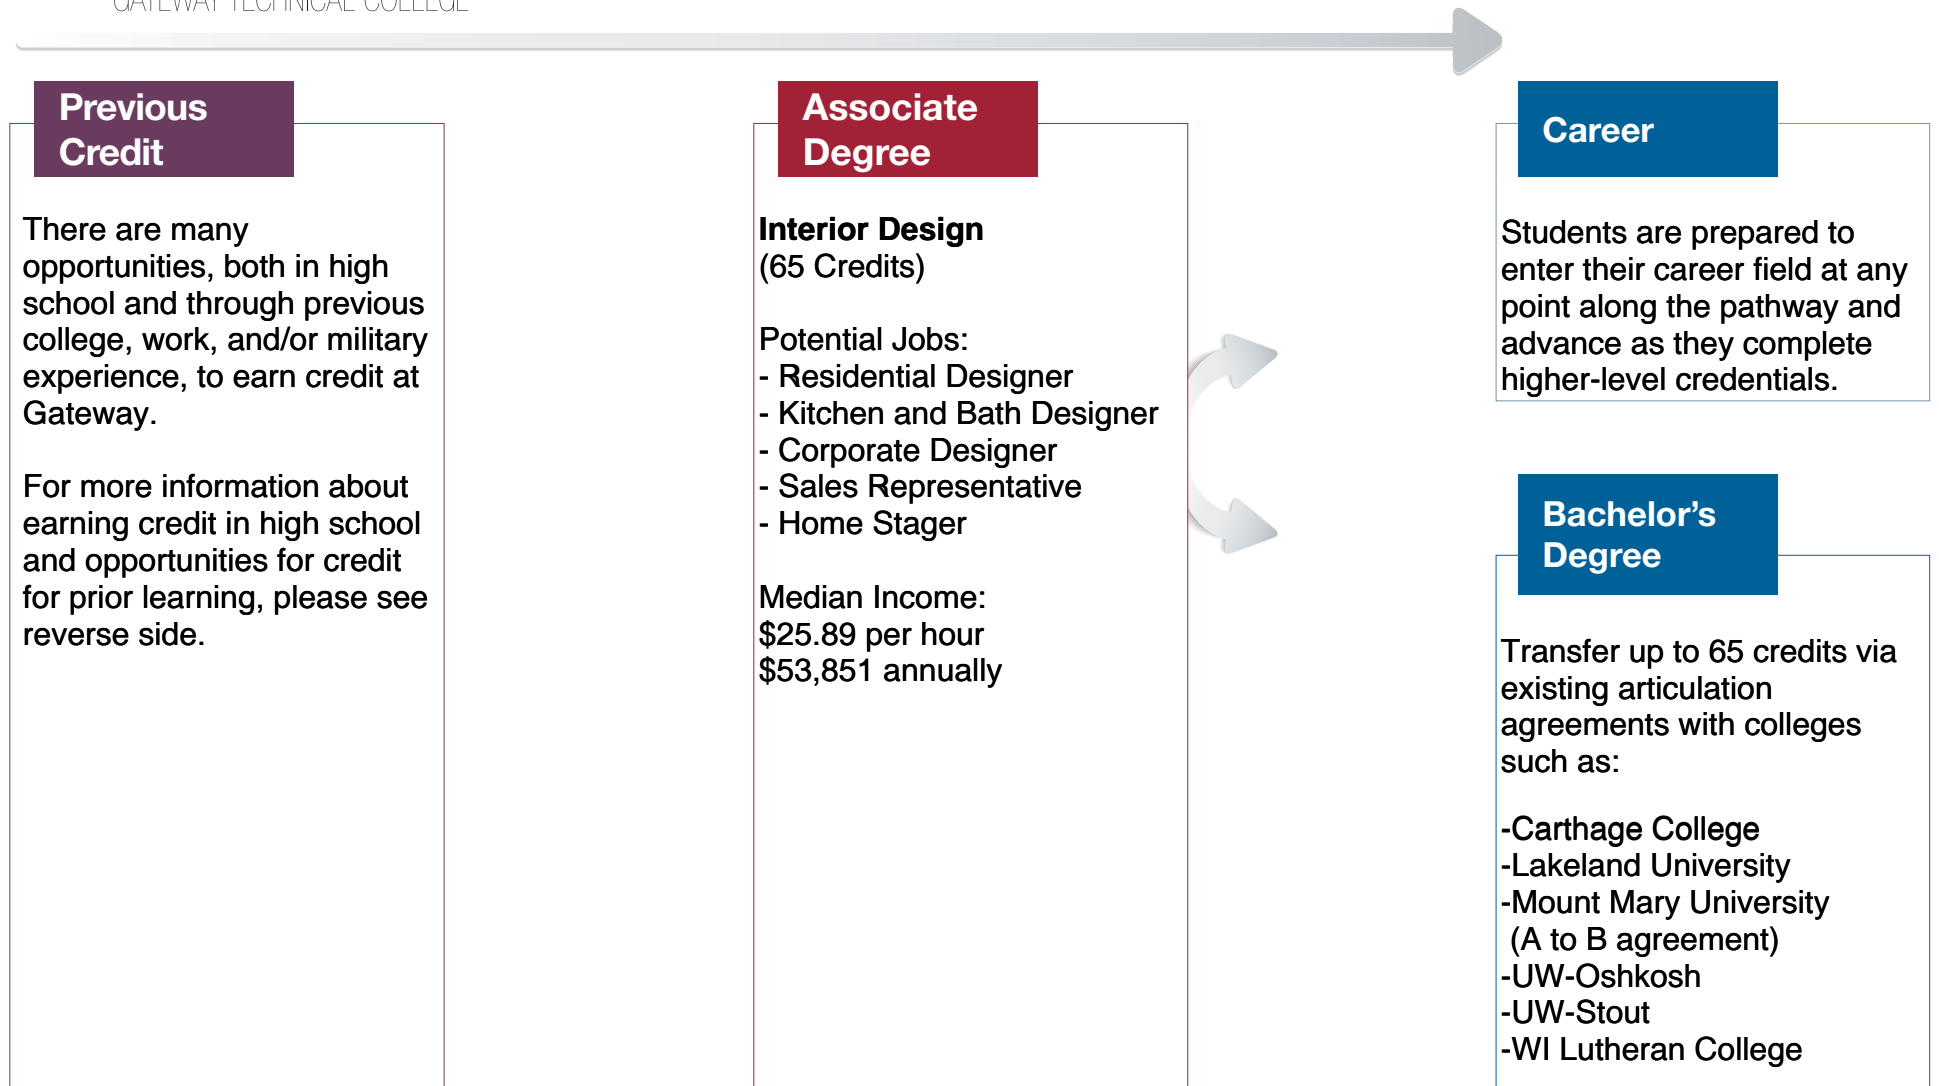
GATEWAY TECHNICAL COLLEGE

Previous Credit

There are many opportunities, both in high school and through previous college, work, and/or military experience, to earn credit at Gateway.

For more information about earning credit in high school and opportunities for credit for prior learning, please see reverse side.

Associate Degree

**Interior Design**
(65 Credits)

Potential Jobs:
- Residential Designer
- Kitchen and Bath Designer
- Corporate Designer
- Sales Representative
- Home Stager

Median Income:
$25.89 per hour
$53,851 annually

Career

Students are prepared to enter their career field at any point along the pathway and advance as they complete higher-level credentials.

Bachelor's Degree

Transfer up to 65 credits via existing articulation agreements with colleges such as:

-Carthage College
-Lakeland University
-Mount Mary University (A to B agreement)
-UW-Oshkosh
-UW-Stout
-WI Lutheran College